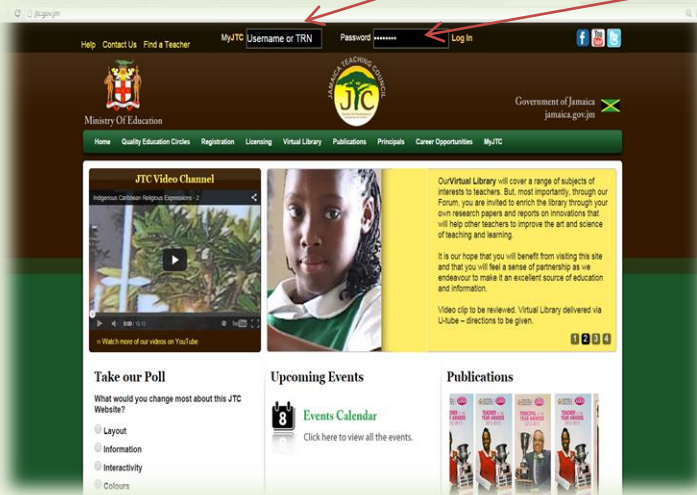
jtc.gov.jm

Help Contact Us Find a Teacher MyJTC Username or TRN Password •••••••• Log In

Ministry Of Education

JAMAICA TEACHING COUNCIL
JTC

Government of Jamaica
jamaica.gov.jm

Home Quality Education Circles Registration Licensing Virtual Library Publications Principals Career Opportunities MyJTC

JTC Video Channel

Indigenous Caribbean Religious Expressions - 2

0:00 / 13:13

» Watch more of our videos on YouTube

Our Virtual Library will cover a range of subjects of interests to teachers. But, most importantly, through our Forum, you are invited to enrich the library through your own research papers and reports on innovations that will help other teachers to improve the art and science of teaching and learning.

It is our hope that you will benefit from visiting this site and that you will feel a sense of partnership as we endeavour to make it an excellent source of education and information.

Video clip to be reviewed. Virtual Library delivered via U-tube – directions to be given.

1 2 3 4

Take our Poll

What would you change most about this JTC Website?

Layout

Information

Interactivity

Colours

Upcoming Events

8

Events Calendar

Click here to view all the events.

Publications

TEACHER OF THE YEAR AWARDS

PRINCIPAL OF THE YEAR AWARDS